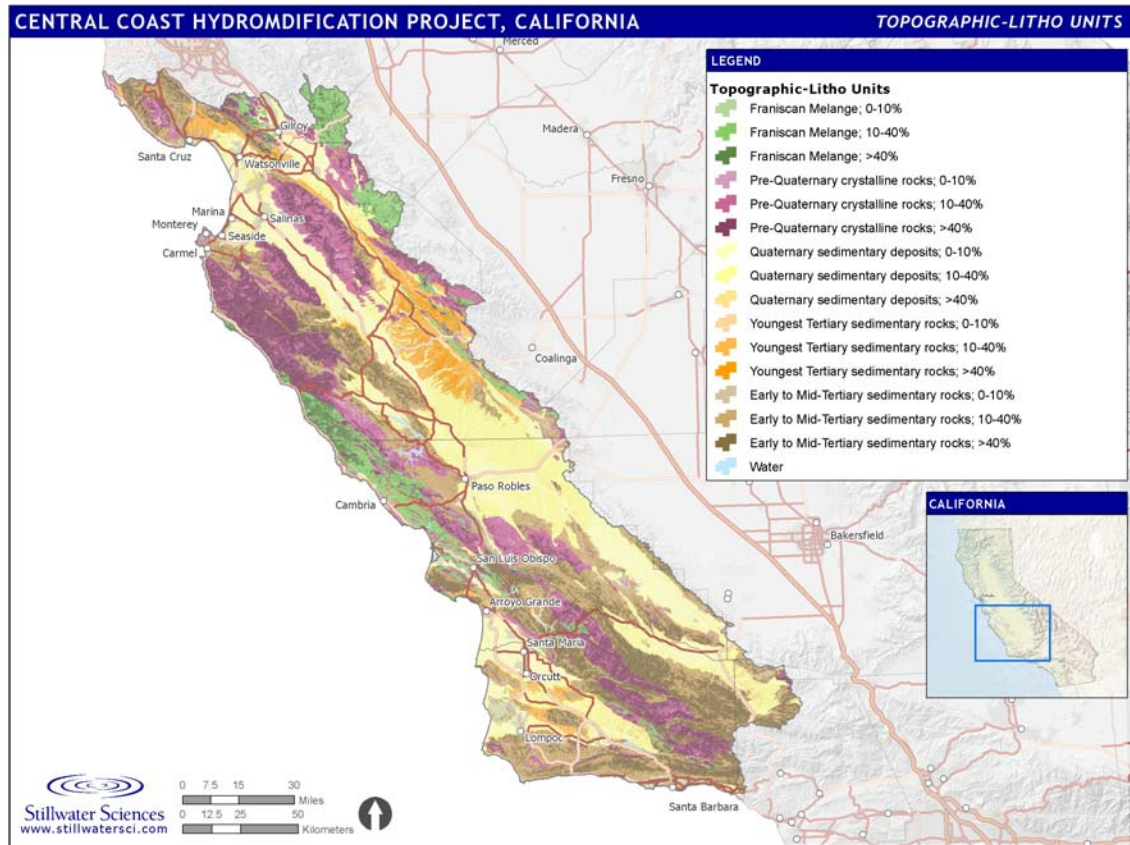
CENTRAL COAST HYDROMDIFICATION PROJECT, CALIFORNIA

TOPOGRAPHIC-LITHO UNITS

LEGEND

Topographic-Litho Units

Franiscan Melange; 0-10%

Franiscan Melange; 10-40%

Franiscan Melange; >40%

Pre-Quaternary crystalline rocks; 0-10%

Pre-Quaternary crystalline rocks; 10-40%

Pre-Quaternary crystalline rocks; >40%

Quaternary sedimentary deposits; 0-10%

Quaternary sedimentary deposits; 10-40%

Quaternary sedimentary deposits; >40%

Youngest Tertiary sedimentary rocks; 0-10%

Youngest Tertiary sedimentary rocks; 10-40%

Youngest Tertiary sedimentary rocks; >40%

Early to Mid-Tertiary sedimentary rocks; 0-10%

Early to Mid-Tertiary sedimentary rocks; 10-40%

Early to Mid-Tertiary sedimentary rocks; >40%

Water

Merced

Gilroy

Madera

Santa Cruz

Watsonville

Fresno

Marina

Monterey

Salinas

Seaside

Carmel

Coalinga

Paso Robles

Cambria

Bakersfield

San Luis Obispo

Arroyo Grande

Santa Maria

Orcutt

Lompoc

Santa Barbara

CALIFORNIA

0 7.5 15 30 Miles

0 12.5 25 50 Kilometers

Stillwater Sciences
www.stillwatersci.com